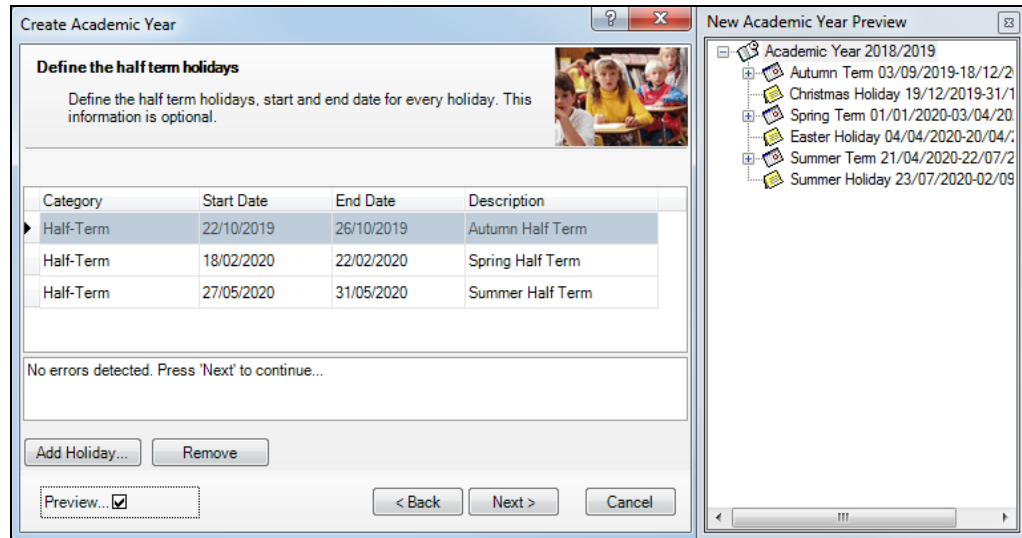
Create Academic Year

Define the half term holidays

Define the half term holidays, start and end date for every holiday. This information is optional.

| Category | Start Date | End Date | Description |
|---|---|---|---|
| Half-Term | 22/10/2019 | 26/10/2019 | Autumn Half Term |
| Half-Term | 18/02/2020 | 22/02/2020 | Spring Half Term |
| Half-Term | 27/05/2020 | 31/05/2020 | Summer Half Term |

No errors detected. Press 'Next' to continue...

Add Holiday... Remove

Preview...

< Back Next > Cancel

New Academic Year Preview

Academic Year 2018/2019
Autumn Term 03/09/2019-18/12/2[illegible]
Christmas Holiday 19/12/2019-31/1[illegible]
Spring Term 01/01/2020-03/04/20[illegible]
Easter Holiday 04/04/2020-20/04/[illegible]
Summer Term 21/04/2020-22/07/2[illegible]
Summer Holiday 23/07/2020-02/09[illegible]
III